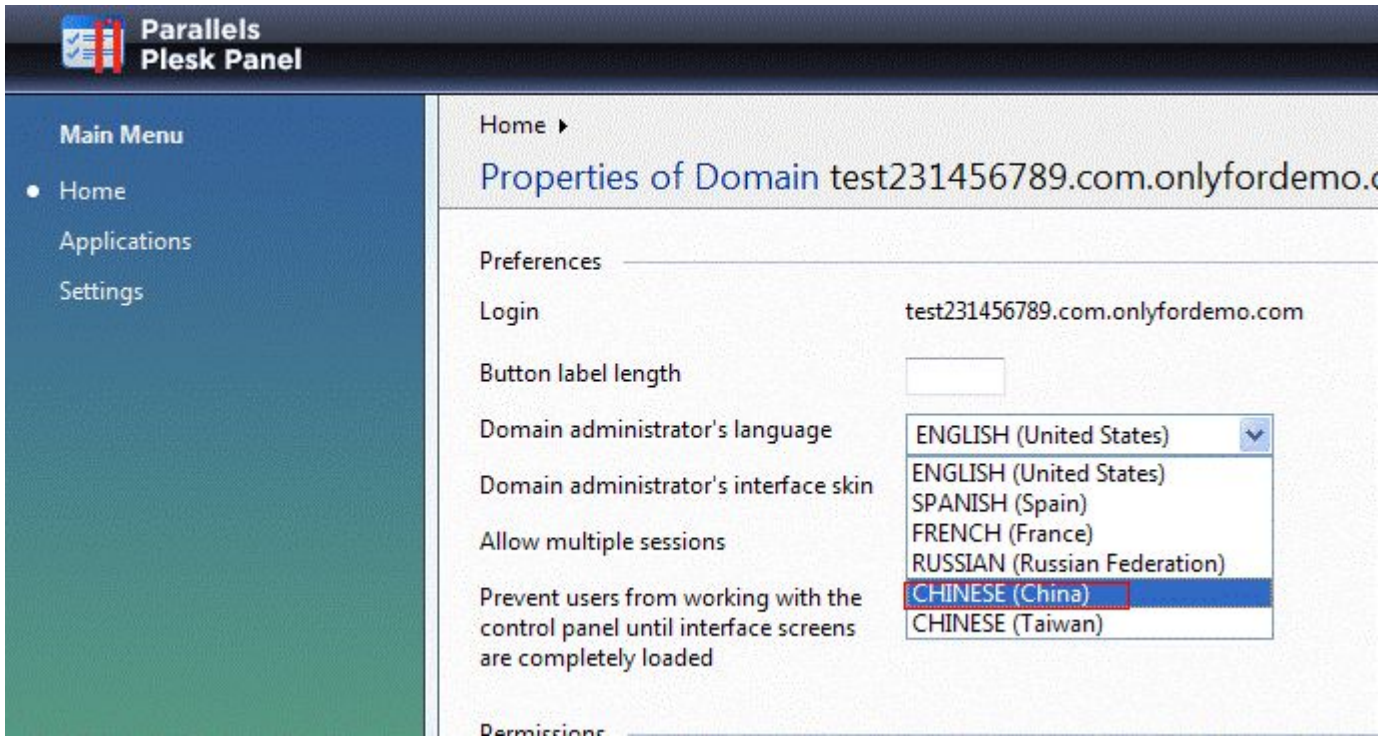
Parallels Plesk Panel

Main Menu

Home

Applications

Settings

Home ▸

Properties of Domain test231456789.com.onlyfordemo.c

Preferences

Login test231456789.com.onlyfordemo.com

Button label length

Domain administrator's language ENGLISH (United States)

Domain administrator's interface skin

Allow multiple sessions

Prevent users from working with the control panel until interface screens are completely loaded

ENGLISH (United States)
SPANISH (Spain)
FRENCH (France)
RUSSIAN (Russian Federation)
CHINESE (China)
CHINESE (Taiwan)

Permissions